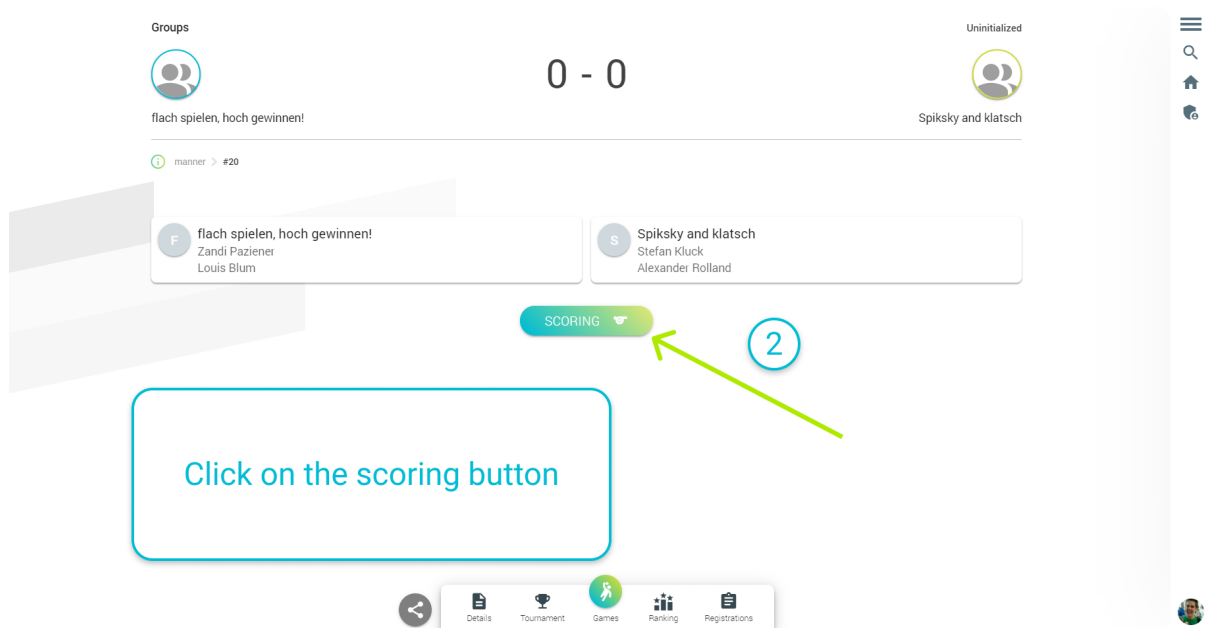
Groups

Uninitialized

0 - 0

flach spielen, hoch gewinnen!

Spiksky and klatsch

manner > #20

F flach spielen, hoch gewinnen!
Zandi Paziener
Louis Blum

S Spiksky and klatsch
Stefan Kluck
Alexander Rolland

SCORING

2

Click on the scoring button

Details
Tournament
Games
Ranking
Registrations